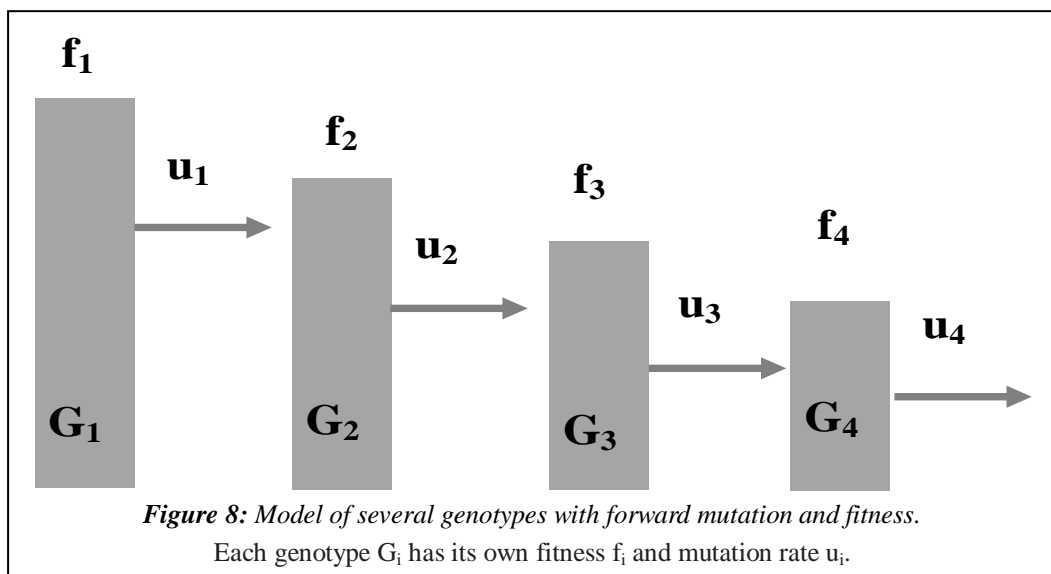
$f_1$

$u_1$

$f_2$

$u_2$

$f_3$

$u_3$

$f_4$

$u_4$

$G_1$

$G_2$

$G_3$

$G_4$

*Figure 8: Model of several genotypes with forward mutation and fitness.*

Each genotype $G_i$ has its own fitness $f_i$ and mutation rate $u_i$.